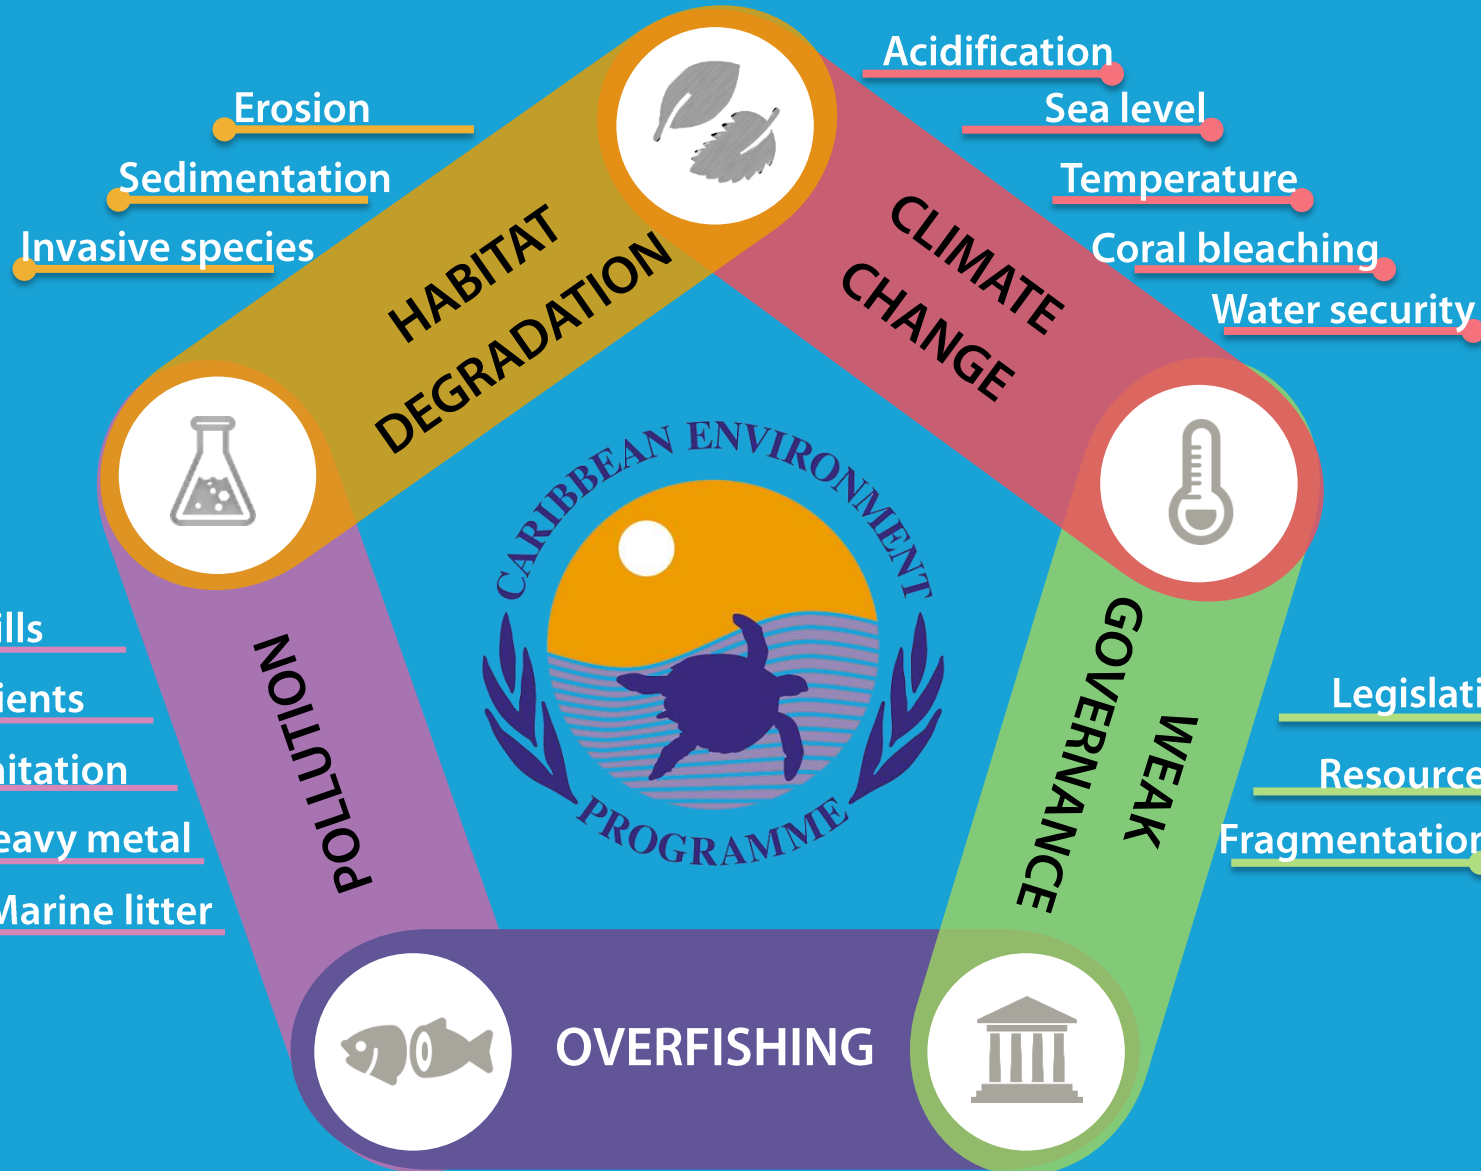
Erosion
Sedimentation
Invasive species

HABITAT DEGRADATION

Acidification
Sea level
Temperature
Coral bleaching
Water security

CLIMATE CHANGE

CARIBBEAN ENVIRONMENT PROGRAMME

ills
ients
itation
eavy metal
Marine litter

POLLUTION

WEAK GOVERNANCE

Legislati
Resource
Fragmentation

OVERFISHING